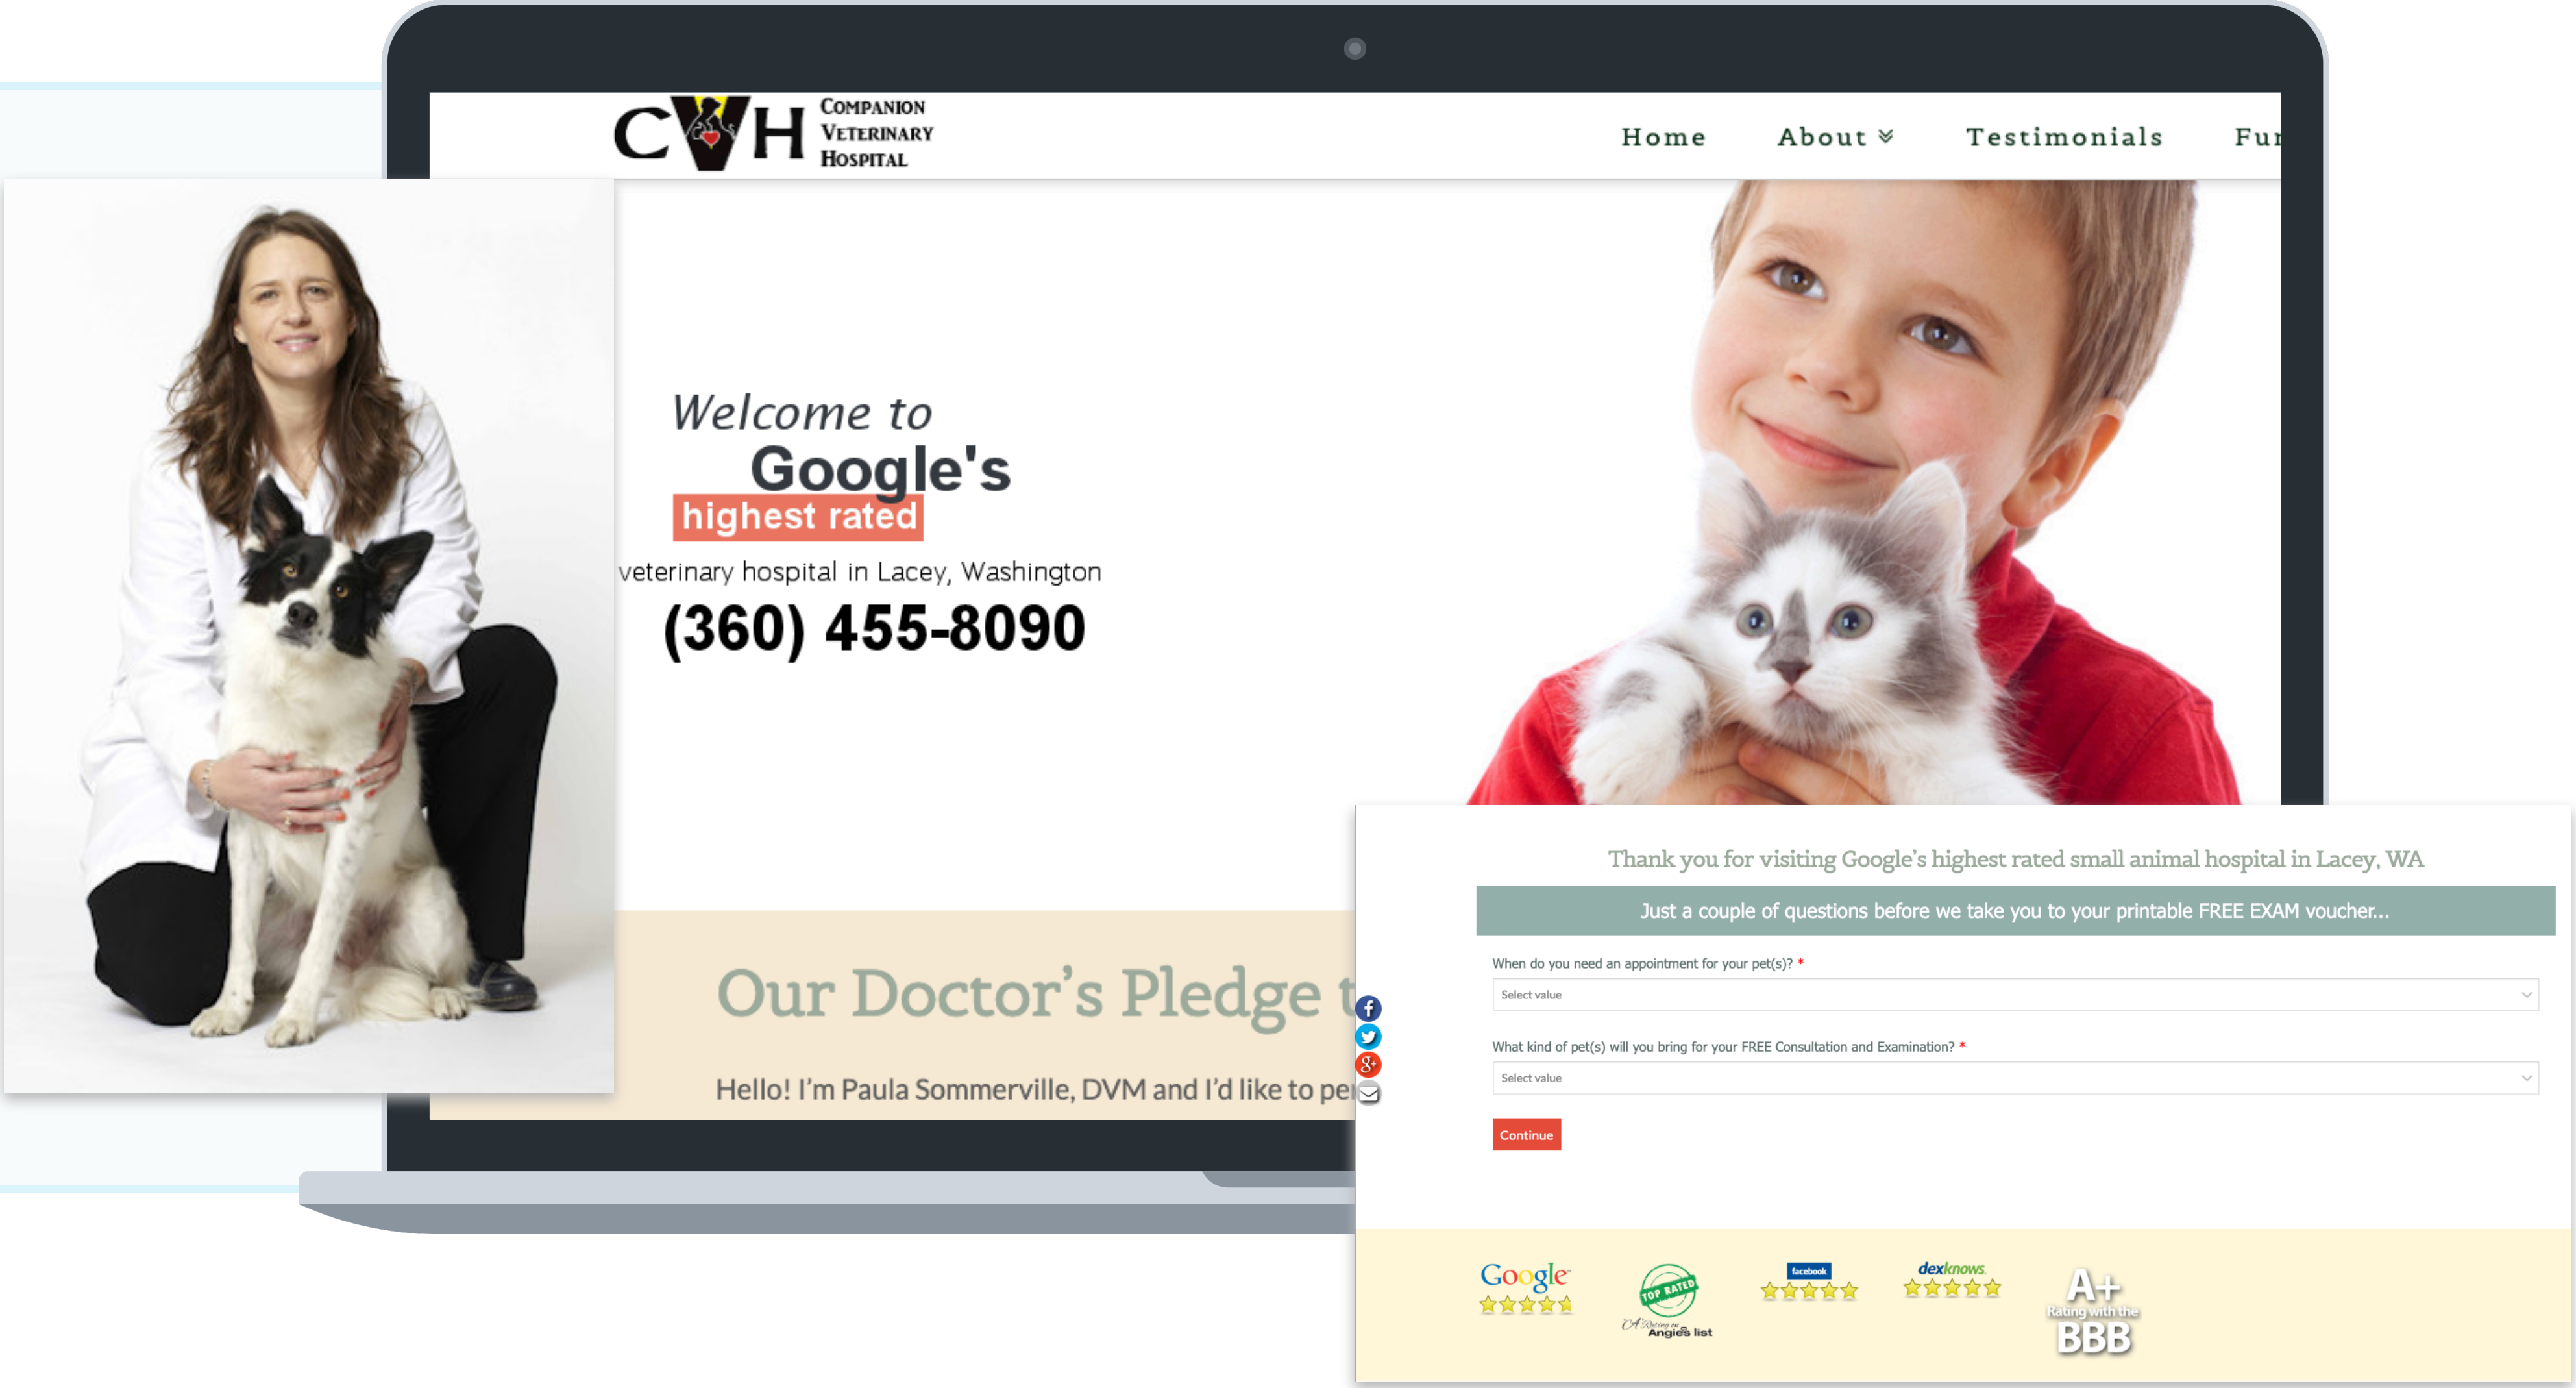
CVH COMPANION VETERINARY HOSPITAL

Home About Testimonials Fu

Welcome to Google's highest rated veterinary hospital in Lacey, Washington
(360) 455-8090

Our Doctor's Pledge t

Hello! I'm Paula Sommerville, DVM and I'd like to pe

Thank you for visiting Google's highest rated small animal hospital in Lacey, WA

Just a couple of questions before we take you to your printable FREE EXAM voucher...

When do you need an appointment for your pet(s)? *

Select value

What kind of pet(s) will you bring for your FREE Consultation and Examination? *

Select value

Continue

Google

TOP RATED
A Rating on Angie's list

facebook

dexknows

A+ Rating with the BBB